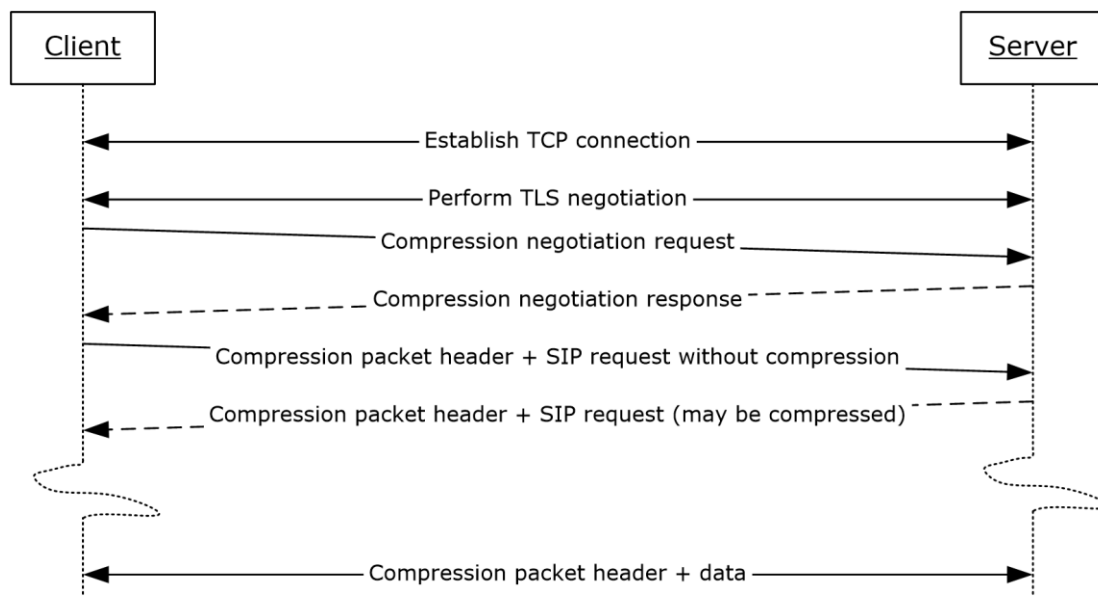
Client

Server

Establish TCP connection

Perform TLS negotiation

Compression negotiation request

Compression negotiation response

Compression packet header + SIP request without compression

Compression packet header + SIP request (may be compressed)

Compression packet header + data